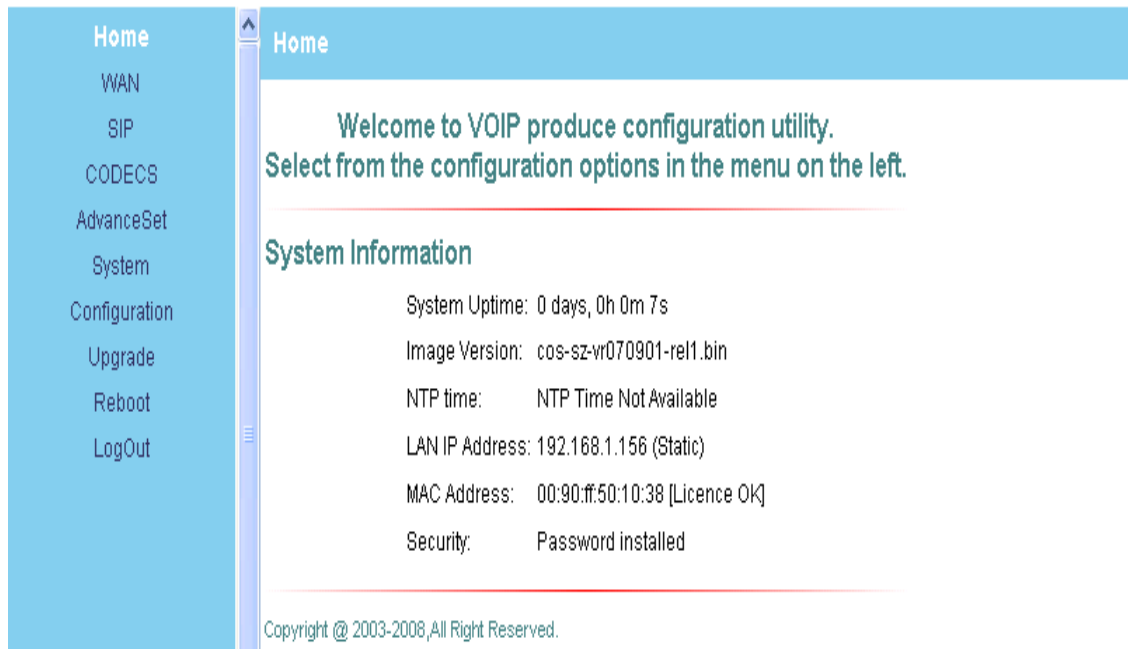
Home
WAN
SIP
CODECS
AdvanceSet
System
Configuration
Upgrade
Reboot
LogOut

Home

Welcome to VOIP produce configuration utility.
Select from the configuration options in the menu on the left.

System Information

| | |
|---|---|
| System Uptime: | 0 days, 0h 0m 7s |
| Image Version: | cos-sz-vr070901-rel1.bin |
| NTP time: | NTP Time Not Available |
| LAN IP Address: | 192.168.1.156 (Static) |
| MAC Address: | 00:90:ff:50:10:38 [Licence OK] |
| Security: | Password installed |

Copyright @ 2003-2008,All Right Reserved.